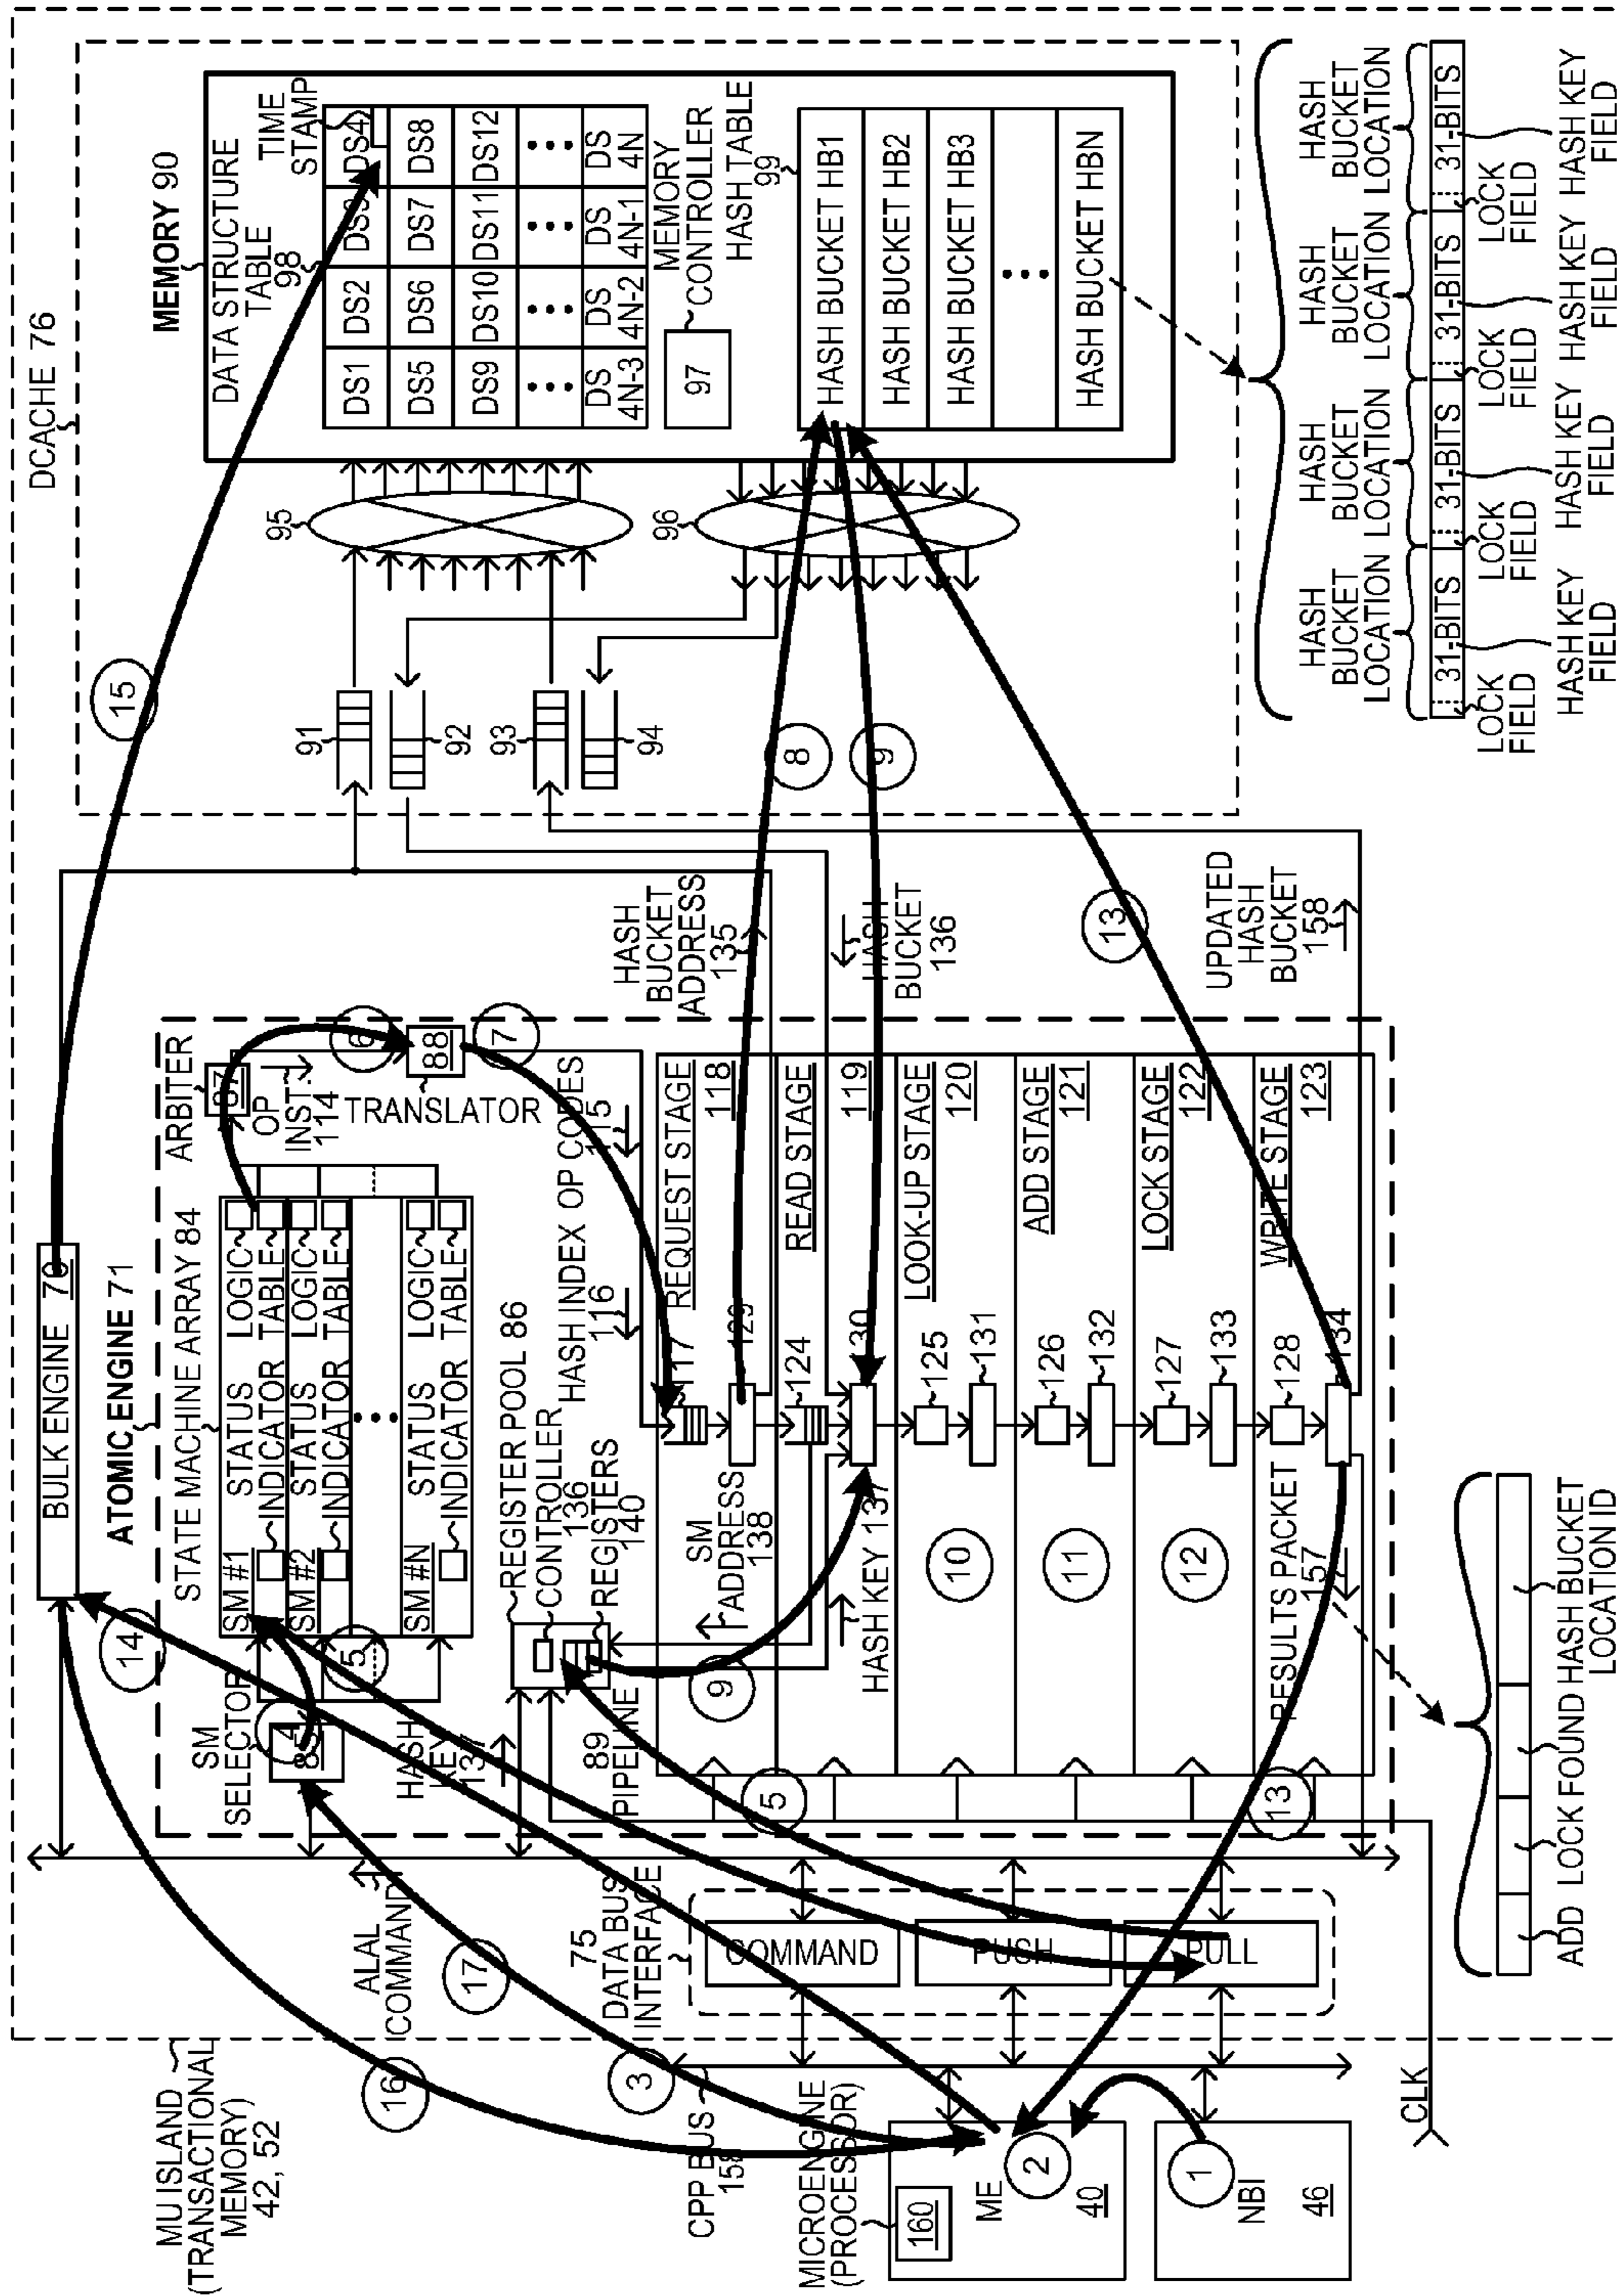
DCACHE 76

MEMORY 90

DATA STRUCTURE TABLE 98

TIME STAMP

| DS1 | DS2 | DS3 | DS4 |
|---|---|---|---|
| DS5 | DS6 | DS7 | DS8 |
| DS9 | DS10 | DS11 | DS12 |
| ... | ... | ... | ... |
| DS 4N-3 | DS 4N-2 | DS 4N-1 | DS 4N |

97 MEMORY CONTROLLER

HASH TABLE 99

HASH BUCKET HB1
HASH BUCKET HB2
HASH BUCKET HB3
...
HASH BUCKET HBN

HASH BUCKET LOCATION | HASH BUCKET LOCATION | HASH BUCKET LOCATION | HASH BUCKET LOCATION

LOCK FIELD | 31-BITS | LOCK FIELD | 31-BITS | LOCK FIELD | 31-BITS | LOCK FIELD | 31-BITS

HASH KEY FIELD | HASH KEY FIELD | HASH KEY FIELD | HASH KEY FIELD

95 96 91 92 93 94

15 8 9 13

HASH BUCKET ADDRESS 135

HASH BUCKET 136

UPDATED HASH BUCKET 158

BULK ENGINE 70

ATOMIC ENGINE 71

STATE MACHINE ARRAY 84

ARBITER 87

OP INST. 114

6 88 TRANSLATOR 7

HASH INDEX OP CODES 115

HASH INDEX 116

SM #1 STATUS INDICATOR LOGIC TABLE
SM #2 STATUS INDICATOR LOGIC TABLE
...
SM #N STATUS INDICATOR LOGIC TABLE

REGISTER POOL 86
CONTROLLER 136
REGISTERS 140

REQUEST STAGE 118
READ STAGE 119
LOOK-UP STAGE 120
ADD STAGE 121
LOCK STAGE 122
WRITE STAGE 123

117 129 124 130 125 131 126 132 127 133 128 134

SM ADDRESS 138

HASH KEY 137

10 11 12

RESULTS PACKET 157

ADD | LOCK | FOUND | HASH BUCKET LOCATION ID

SM SELECTOR 83 4

5 14 9

HASH KEY 137

89 PIPELINE

5 13

ALAL COMMAND

75 DATA BUS INTERFACE

COMMAND PUSH PULL

17 3 16

MU ISLAND (TRANSACTIONAL MEMORY) 42, 52

CPP BUS 159

CLK

MICROENGINE (PROCESSOR)

160 ME 2 40

1 NBI 46